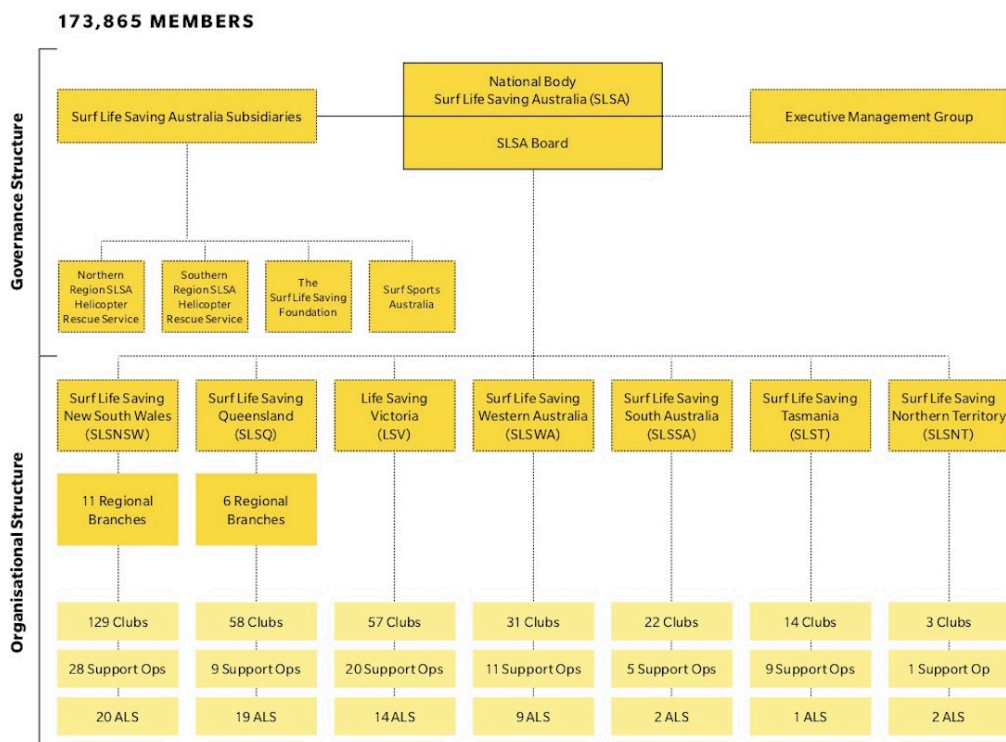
173,865 MEMBERS

Governance Structure

Surf Life Saving Australia Subsidiaries

National Body
Surf Life Saving Australia (SLSA)

SLSA Board

Executive Management Group

Northern Region SLSA Helicopter Rescue Service

Southern Region SLSA Helicopter Rescue Service

The Surf Life Saving Foundation

Surf Sports Australia

Organisational Structure

Surf Life Saving New South Wales (SLSNSW)

Surf Life Saving Queensland (SLSQ)

Life Saving Victoria (LSV)

Surf Life Saving Western Australia (SLSWA)

Surf Life Saving South Australia (SLSSA)

Surf Life Saving Tasmania (SLST)

Surf Life Saving Northern Territory (SLSNT)

11 Regional Branches

6 Regional Branches

| 129 Clubs | 58 Clubs | 57 Clubs | 31 Clubs | 22 Clubs | 14 Clubs | 3 Clubs |
|---|---|---|---|---|---|---|
| 28 Support Ops | 9 Support Ops | 20 Support Ops | 11 Support Ops | 5 Support Ops | 9 Support Ops | 1 Support Op |
| 20 ALS | 19 ALS | 14 ALS | 9 ALS | 2 ALS | 1 ALS | 2 ALS |